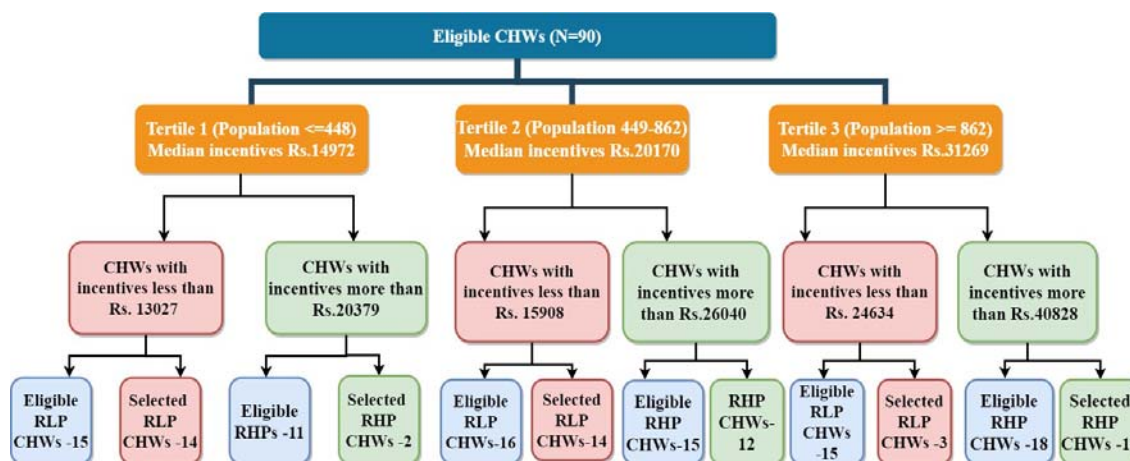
Eligible CHWs (N=90)

Tertile 1 (Population <=448)
Median incentives Rs.14972

Tertile 2 (Population 449-862)
Median incentives Rs.20170

Tertile 3 (Population >= 862)
Median incentives Rs.31269

CHWs with incentives less than Rs. 13027

CHWs with incentives more than Rs.20379

CHWs with incentives less than Rs. 15908

CHWs with incentives more than Rs.26040

CHWs with incentives less than Rs. 24634

CHWs with incentives more than Rs.40828

Eligible RLP CHWs -15

Selected RLP CHWs -14

Eligible RHPs -11

Selected RHP CHWs -2

Eligible RLP CHWs-16

Selected RLP CHWs-14

Eligible RHP CHWs-15

RHP CHWs-12

Eligible RLP CHWs -15

Selected RLP CHWs -3

Eligible RHP CHWs -18

Selected RHP CHWs -1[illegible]